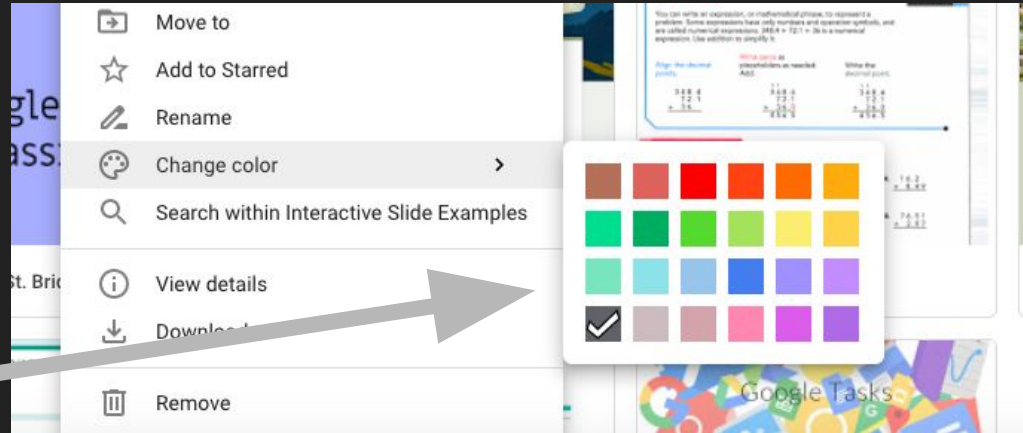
gle
ass
St. Bri

Move to
Add to Starred
Rename
Change color
Search within Interactive Slide Examples
View details
Downlo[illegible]
Remove

You can write an expression, or mathematical phrase, to represent a problem. Some expressions have only numbers and operation symbols, and are called numerical expressions. 348.4 + 72.1 + 36 is a numerical expression. Use addition to simplify it.

Google Tasks